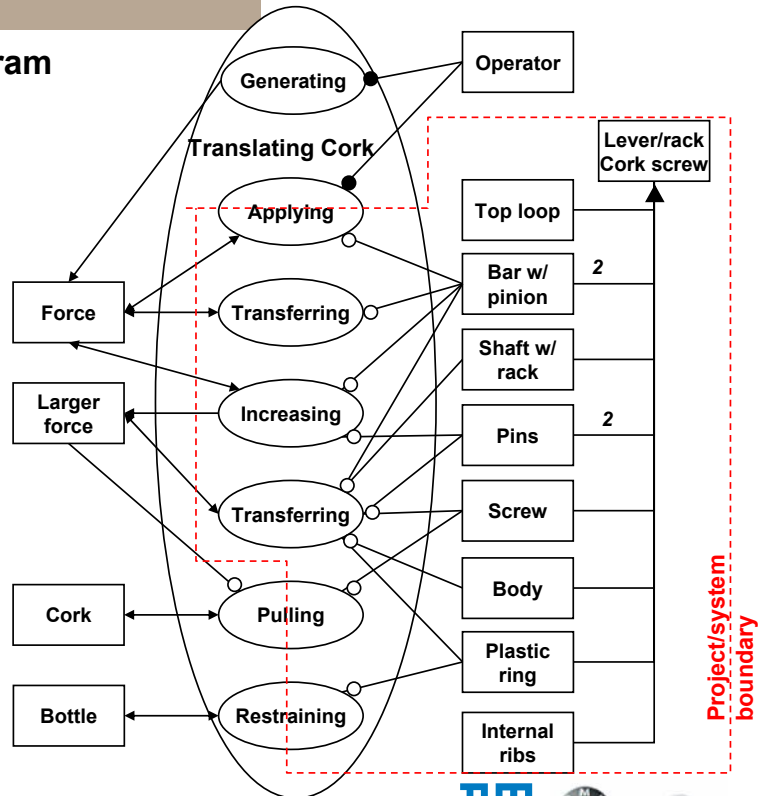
ram

Generating

Operator

Translating Cork

Lever/rack Cork screw

Applying

Top loop

Bar w/ pinion

2

Force

Transferring

Shaft w/ rack

Larger force

Increasing

Pins

2

Transferring

Screw

Body

Cork

Pulling

Plastic ring

Bottle

Restraining

Internal ribs

Project/system boundary